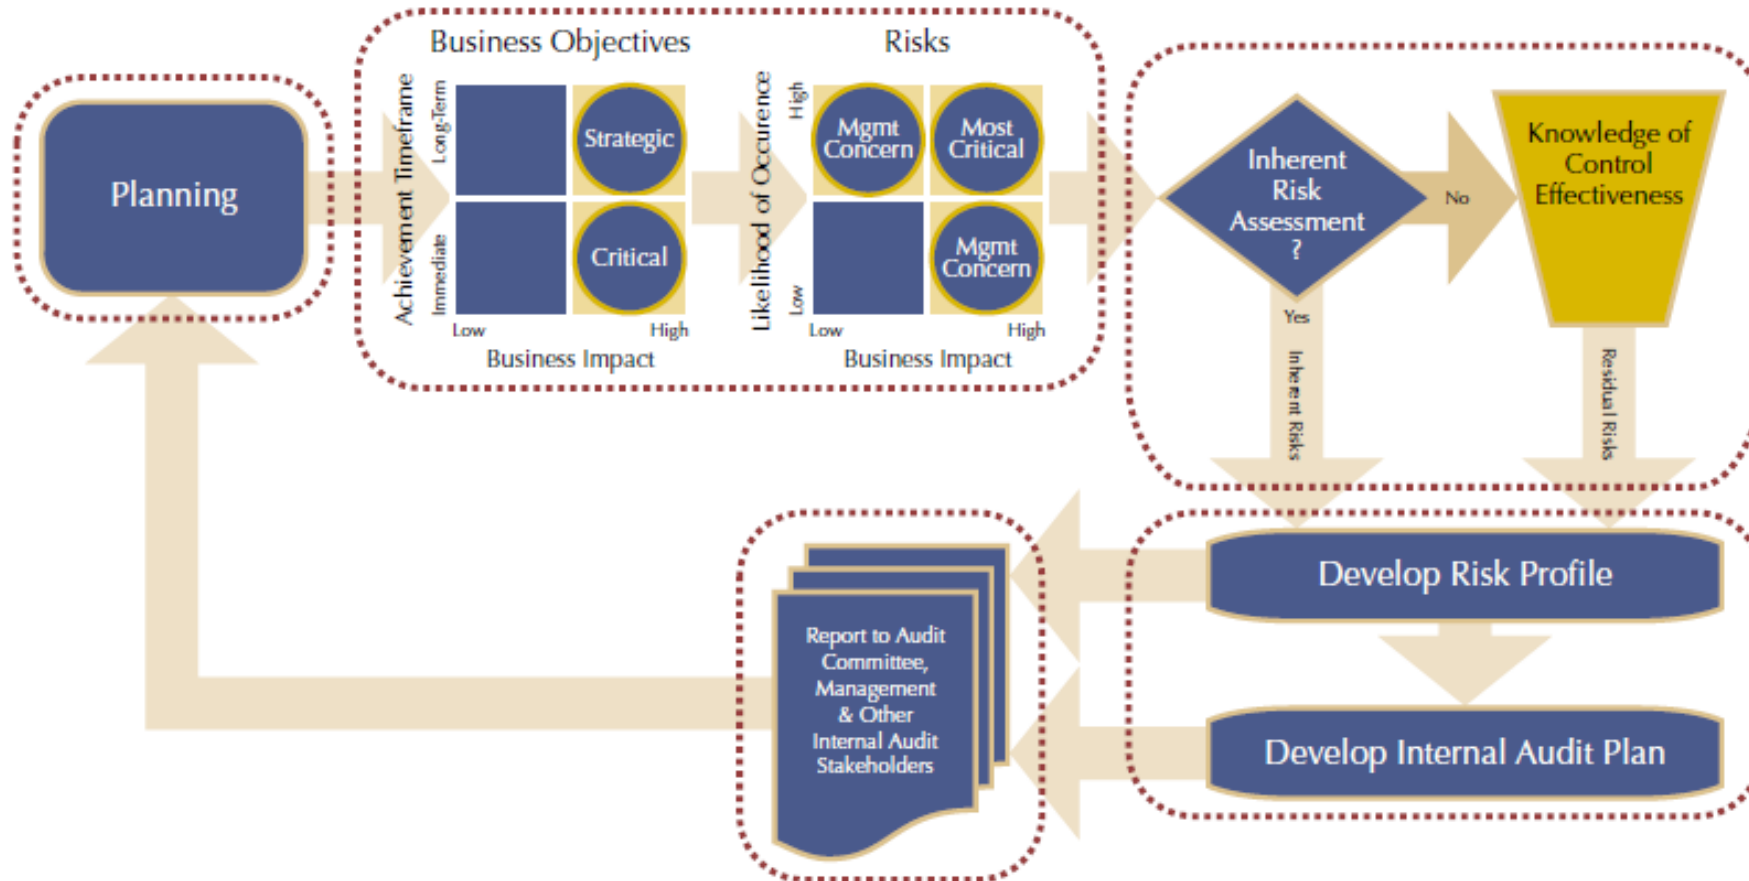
Planning

Business Objectives

Achievement Timeframe

Long-Term

Immediate

Strategic

Critical

Low

High

Business Impact

Risks

Likelihood of Occurence

High

Low

Mgmt Concern

Most Critical

Mgmt Concern

Low

High

Business Impact

Inherent Risk Assessment ?

No

Knowledge of Control Effectiveness

Yes

Inherent Risks

Residual Risks

Develop Risk Profile

Develop Internal Audit Plan

Report to Audit Committee, Management & Other Internal Audit Stakeholders